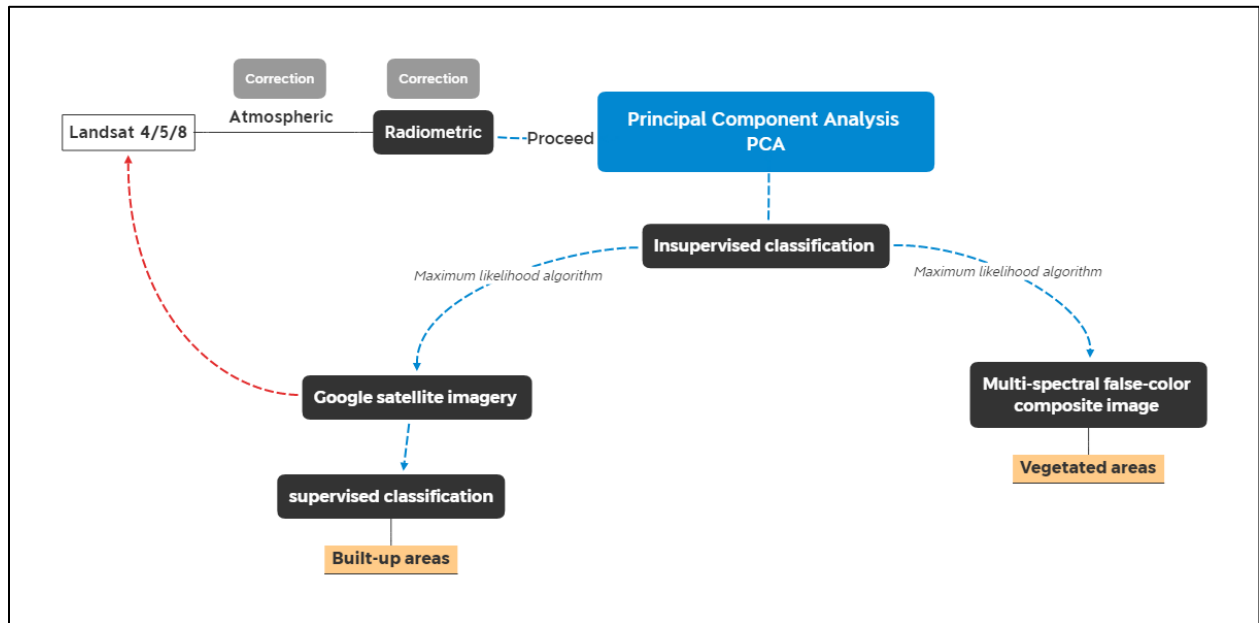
Correction

Correction

Landsat 4/5/8

Atmospheric

Radiometric

Proceed

Principal Component Analysis PCA

Insupervised classification

Maximum likelihood algorithm

Maximum likelihood algorithm

Google satellite imagery

Multi-spectral false-color composite image

supervised classification

Vegetated areas

Built-up areas